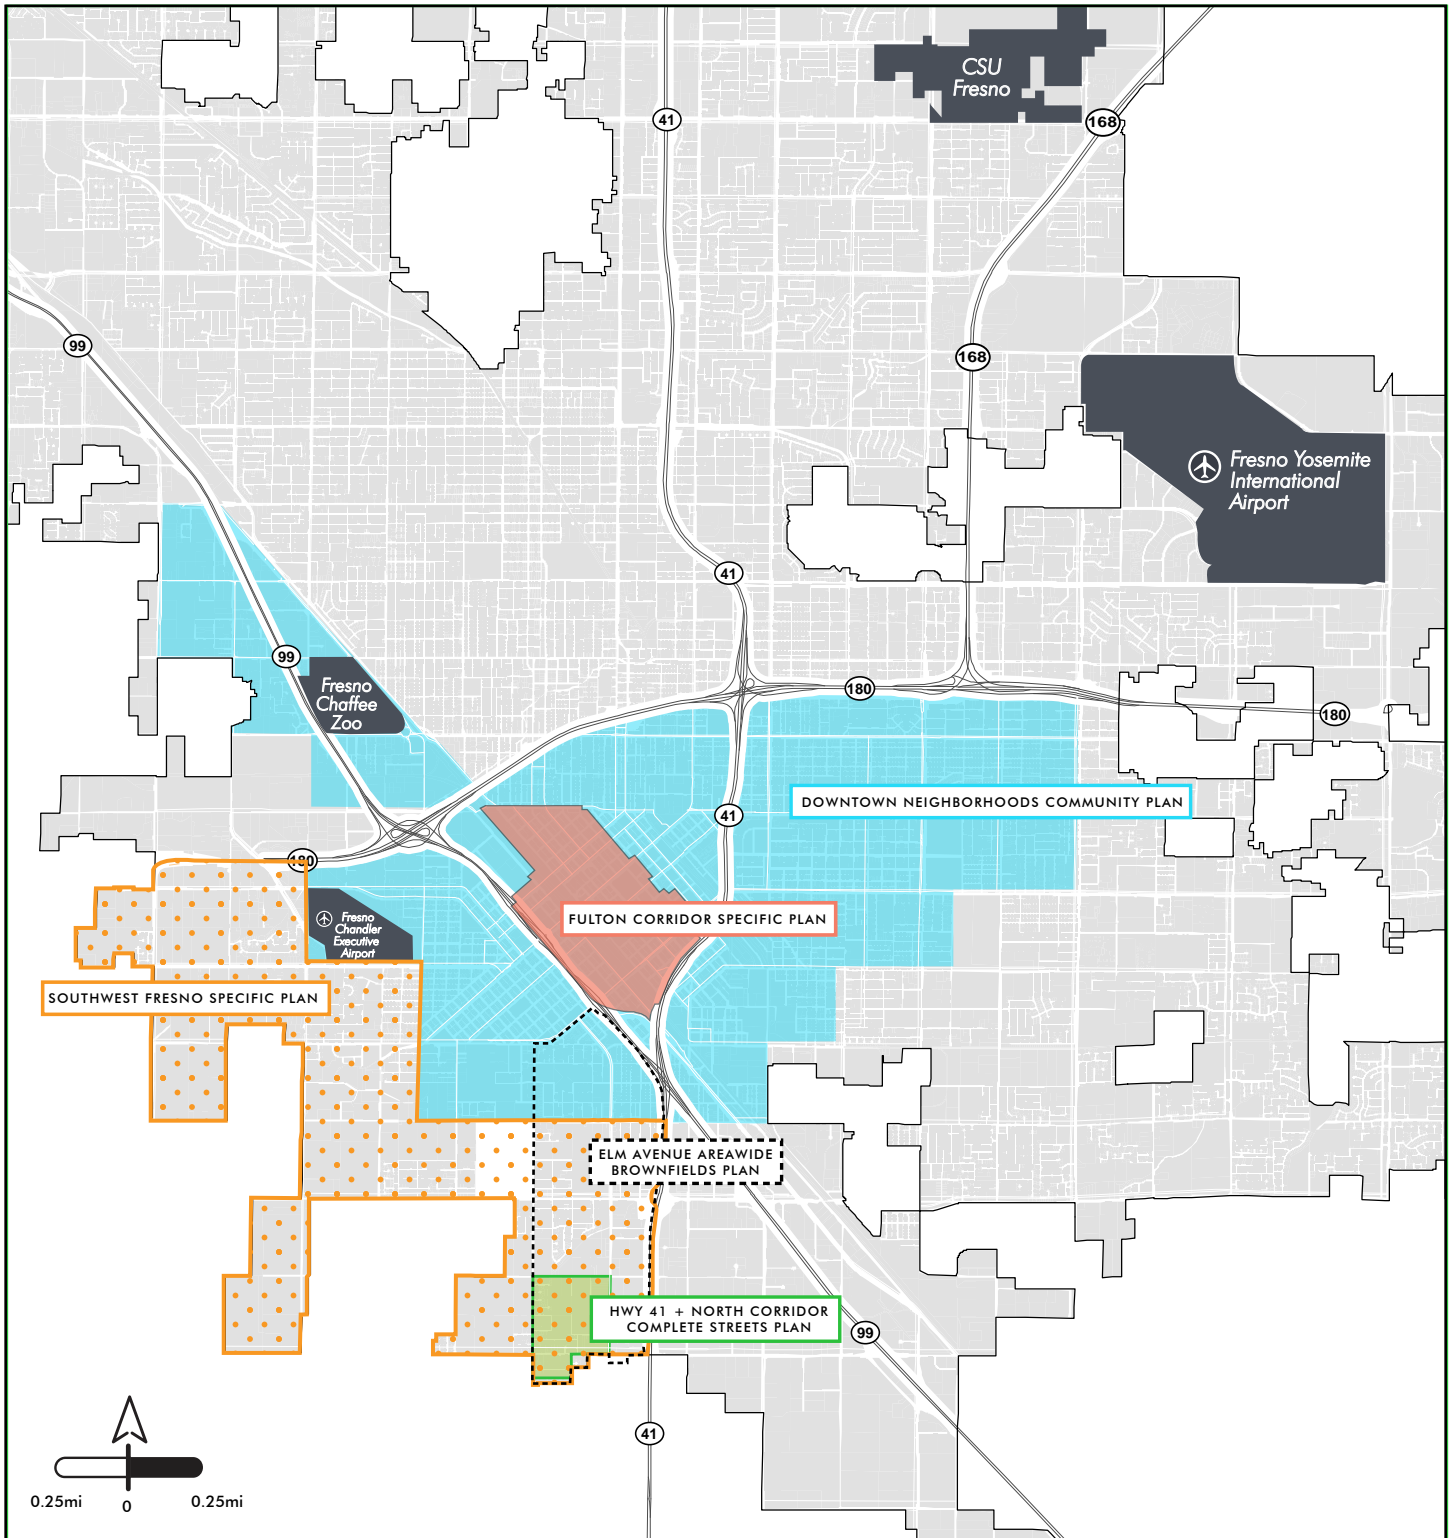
CSU Fresno

41

168

99

168

Fresno Yosemite International Airport

41

99

Fresno Chaffee Zoo

180

180

DOWNTOWN NEIGHBORHOODS COMMUNITY PLAN

41

180

Fresno Chandler Executive Airport

FULTON CORRIDOR SPECIFIC PLAN

SOUTHWEST FRESNO SPECIFIC PLAN

ELM AVENUE AREAWIDE BROWNFIELDS PLAN

HWY 41 + NORTH CORRIDOR COMPLETE STREETS PLAN

99

41

0.25mi 0 0.25mi